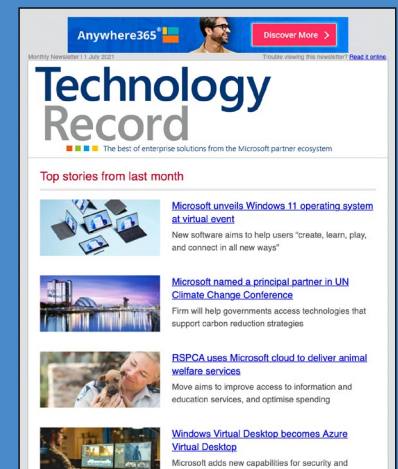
Anywhere365 Discover More >

Monthly Newsletter | 1 July 2021

Trouble viewing this newsletter? Read it online

Technology Record

The best of enterprise solutions from the Microsoft partner ecosystem

Top stories from last month

Microsoft unveils Windows 11 operating system at virtual event

New software aims to help users "create, learn, play, and connect in all new ways"

Microsoft named a principal partner in UN Climate Change Conference

Firm will help governments access technologies that support carbon reduction strategies

RSPCA uses Microsoft cloud to deliver animal welfare services

Move aims to improve access to information and education services, and optimise spending

Windows Virtual Desktop becomes Azure Virtual Desktop

Microsoft adds new capabilities for security and